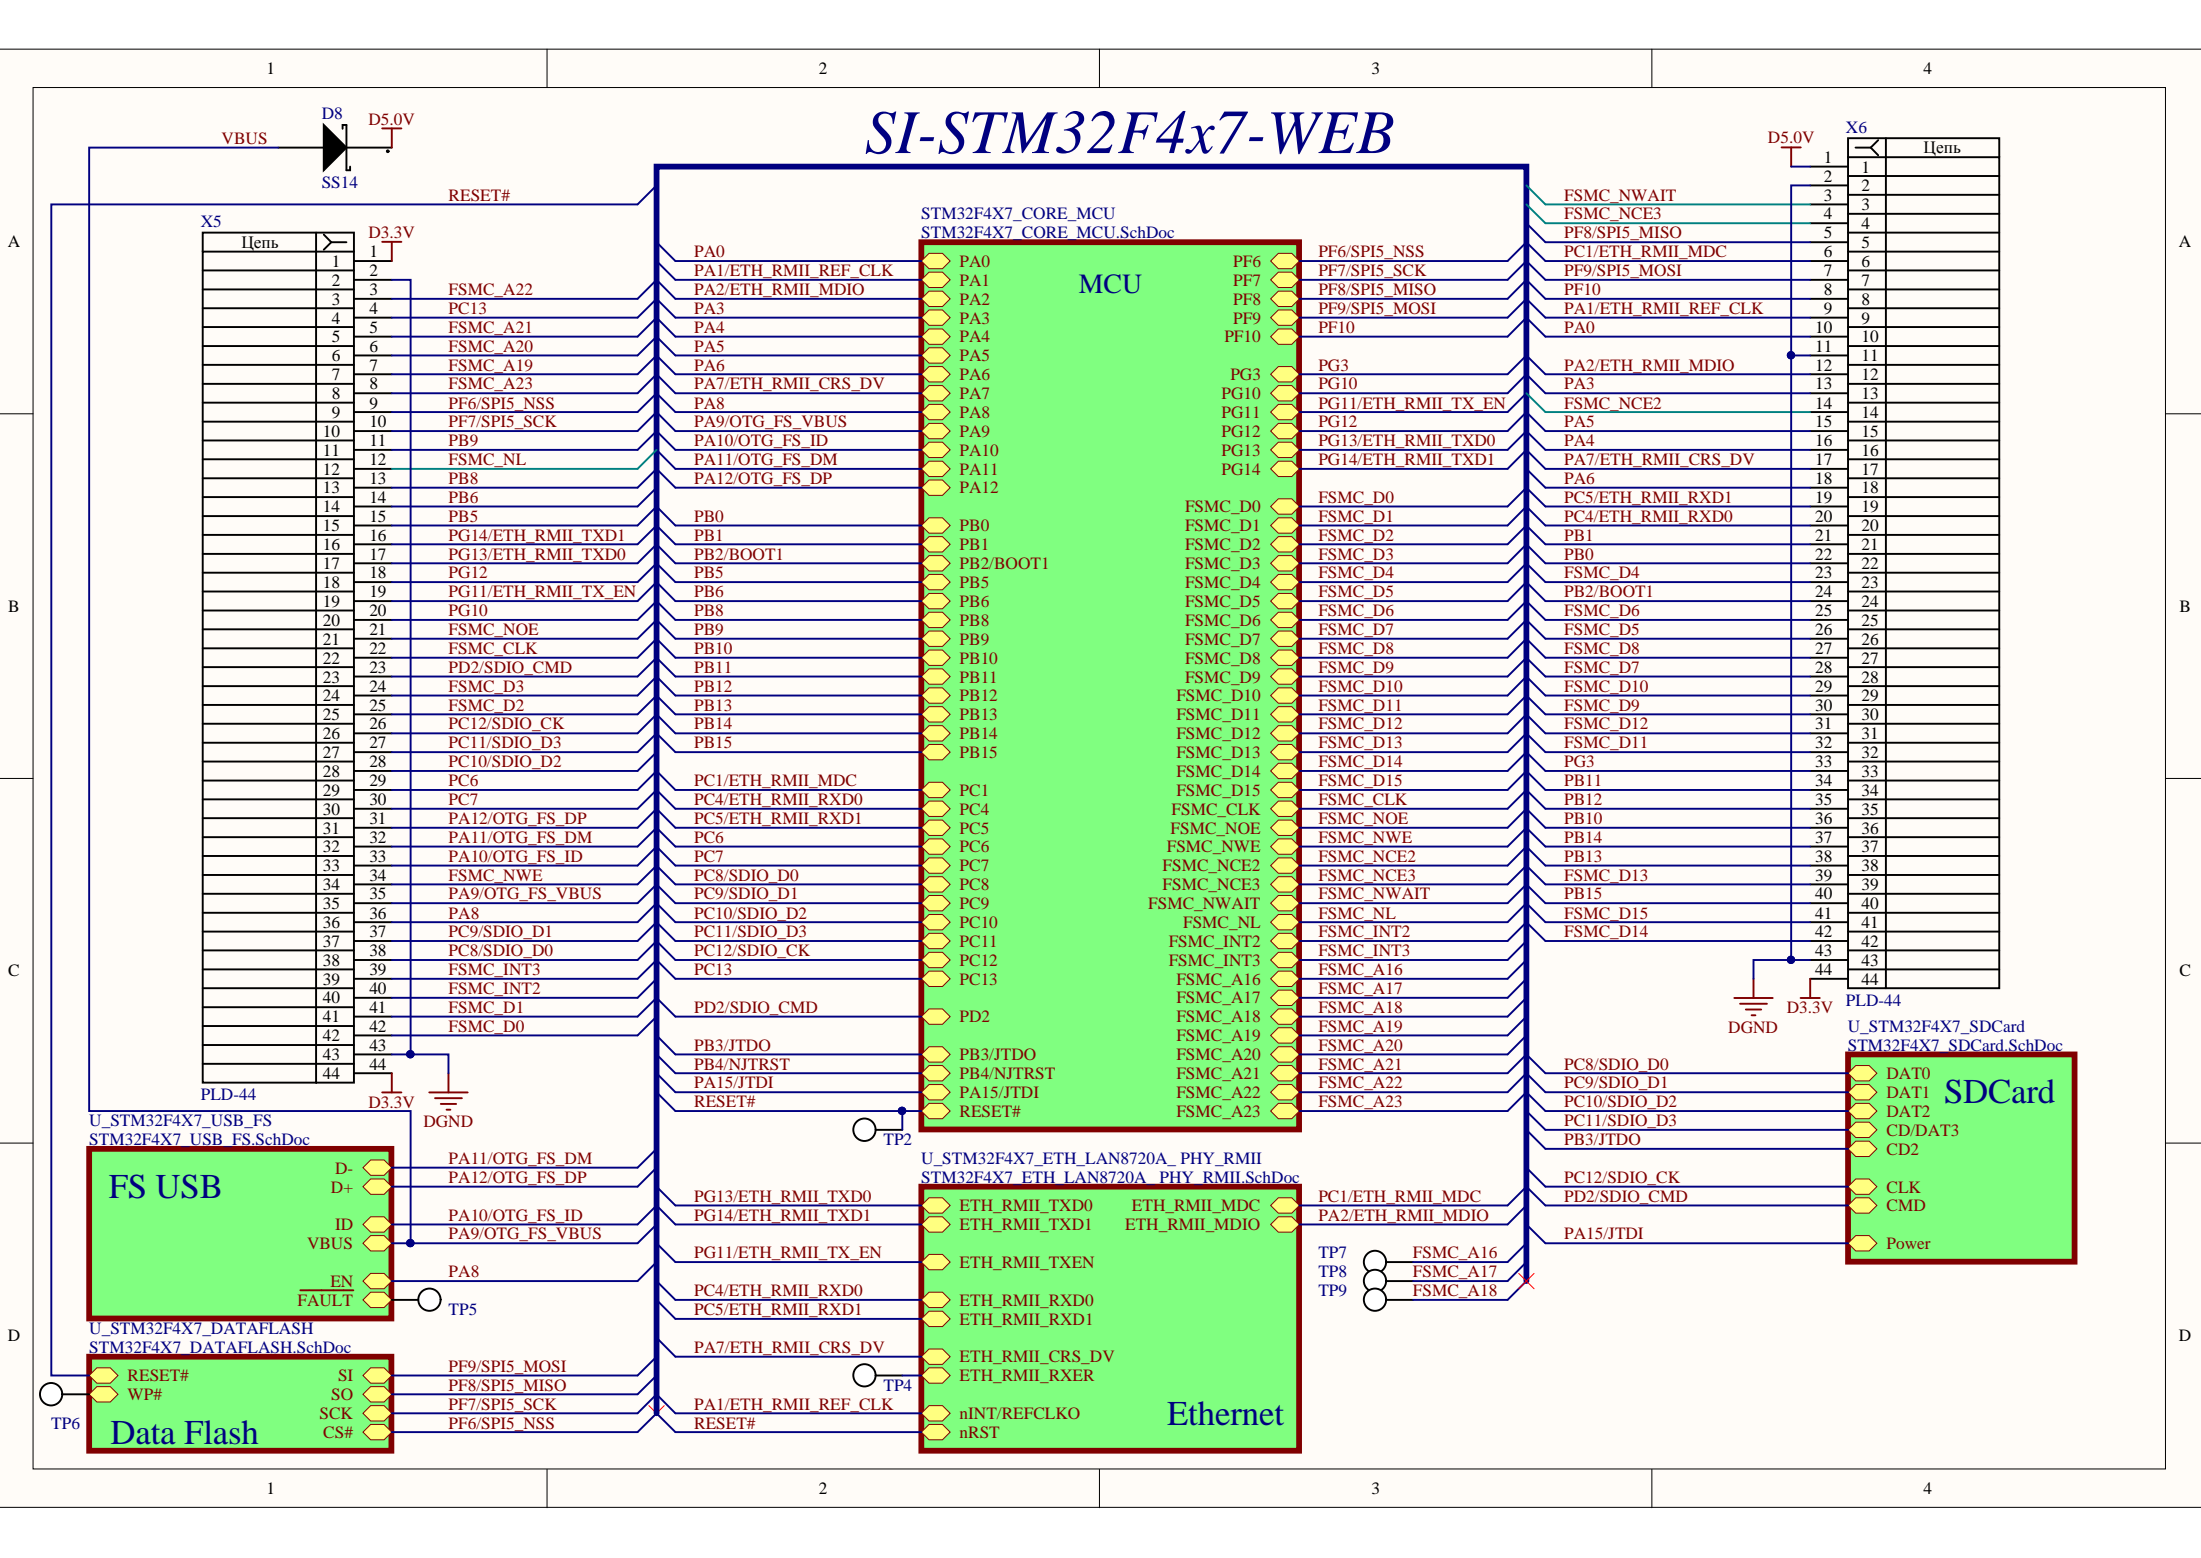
1 2 3 4

SI-STM32F4x7-WEB

VBUS
D8
SS14
D5.0V
RESET#

X5
Цепь
D3.3V
PLD-44

| Pin | Net |
|---|---|
| 1 | D3.3V |
| 2 | |
| 3 | FSMC_A22 |
| 4 | PC13 |
| 5 | FSMC_A21 |
| 6 | FSMC_A20 |
| 7 | FSMC_A19 |
| 8 | FSMC_A23 |
| 9 | PF6/SPI5_NSS |
| 10 | PF7/SPI5_SCK |
| 11 | PB9 |
| 12 | FSMC_NL |
| 13 | PB8 |
| 14 | PB6 |
| 15 | PB5 |
| 16 | PG14/ETH_RMII_TXD1 |
| 17 | PG13/ETH_RMII_TXD0 |
| 18 | PG12 |
| 19 | PG11/ETH_RMII_TX_EN |
| 20 | PG10 |
| 21 | FSMC_NOE |
| 22 | FSMC_CLK |
| 23 | PD2/SDIO_CMD |
| 24 | FSMC_D3 |
| 25 | FSMC_D2 |
| 26 | PC12/SDIO_CK |
| 27 | PC11/SDIO_D3 |
| 28 | PC10/SDIO_D2 |
| 29 | PC6 |
| 30 | PC7 |
| 31 | PA12/OTG_FS_DP |
| 32 | PA11/OTG_FS_DM |
| 33 | PA10/OTG_FS_ID |
| 34 | FSMC_NWE |
| 35 | PA9/OTG_FS_VBUS |
| 36 | PA8 |
| 37 | PC9/SDIO_D1 |
| 38 | PC8/SDIO_D0 |
| 39 | FSMC_INT3 |
| 40 | FSMC_INT2 |
| 41 | FSMC_D1 |
| 42 | FSMC_D0 |
| 43 | |
| 44 | D3.3V |

DGND

STM32F4X7_CORE_MCU
STM32F4X7_CORE_MCU.SchDoc
MCU

PA0 PA1/ETH_RMII_REF_CLK PA2/ETH_RMII_MDIO PA3 PA4 PA5 PA6 PA7/ETH_RMII_CRS_DV PA8 PA9/OTG_FS_VBUS PA10/OTG_FS_ID PA11/OTG_FS_DM PA12/OTG_FS_DP
PB0 PB1 PB2/BOOT1 PB5 PB6 PB8 PB9 PB10 PB11 PB12 PB13 PB14 PB15
PC1/ETH_RMII_MDC PC4/ETH_RMII_RXD0 PC5/ETH_RMII_RXD1 PC6 PC7 PC8/SDIO_D0 PC9/SDIO_D1 PC10/SDIO_D2 PC11/SDIO_D3 PC12/SDIO_CK PC13
PD2/SDIO_CMD
PB3/JTDO PB4/NJTRST PA15/JTDI RESET#

PA0 PA1 PA2 PA3 PA4 PA5 PA6 PA7 PA8 PA9 PA10 PA11 PA12 PB0 PB1 PB2/BOOT1 PB5 PB6 PB8 PB9 PB10 PB11 PB12 PB13 PB14 PB15 PC1 PC4 PC5 PC6 PC7 PC8 PC9 PC10 PC11 PC12 PC13 PD2 PB3/JTDO PB4/NJTRST PA15/JTDI RESET#
PF6 PF7 PF8 PF9 PF10 PG3 PG10 PG11 PG12 PG13 PG14 FSMC_D0 FSMC_D1 FSMC_D2 FSMC_D3 FSMC_D4 FSMC_D5 FSMC_D6 FSMC_D7 FSMC_D8 FSMC_D9 FSMC_D10 FSMC_D11 FSMC_D12 FSMC_D13 FSMC_D14 FSMC_D15 FSMC_CLK FSMC_NOE FSMC_NWE FSMC_NCE2 FSMC_NCE3 FSMC_NWAIT FSMC_NL FSMC_INT2 FSMC_INT3 FSMC_A16 FSMC_A17 FSMC_A18 FSMC_A19 FSMC_A20 FSMC_A21 FSMC_A22 FSMC_A23

PF6/SPI5_NSS PF7/SPI5_SCK PF8/SPI5_MISO PF9/SPI5_MOSI PF10 PG3 PG10 PG11/ETH_RMII_TX_EN PG12 PG13/ETH_RMII_TXD0 PG14/ETH_RMII_TXD1 FSMC_D0 FSMC_D1 FSMC_D2 FSMC_D3 FSMC_D4 FSMC_D5 FSMC_D6 FSMC_D7 FSMC_D8 FSMC_D9 FSMC_D10 FSMC_D11 FSMC_D12 FSMC_D13 FSMC_D14 FSMC_D15 FSMC_CLK FSMC_NOE FSMC_NWE FSMC_NCE2 FSMC_NCE3 FSMC_NWAIT FSMC_NL FSMC_INT2 FSMC_INT3 FSMC_A16 FSMC_A17 FSMC_A18 FSMC_A19 FSMC_A20 FSMC_A21 FSMC_A22 FSMC_A23

TP2

D5.0V
X6
Цепь
PLD-44

| Pin | Net |
|---|---|
| 1 | D5.0V |
| 2 | |
| 3 | FSMC_NWAIT |
| 4 | FSMC_NCE3 |
| 5 | PF8/SPI5_MISO |
| 6 | PC1/ETH_RMII_MDC |
| 7 | PF9/SPI5_MOSI |
| 8 | PF10 |
| 9 | PA1/ETH_RMII_REF_CLK |
| 10 | PA0 |
| 11 | |
| 12 | PA2/ETH_RMII_MDIO |
| 13 | PA3 |
| 14 | FSMC_NCE2 |
| 15 | PA5 |
| 16 | PA4 |
| 17 | PA7/ETH_RMII_CRS_DV |
| 18 | PA6 |
| 19 | PC5/ETH_RMII_RXD1 |
| 20 | PC4/ETH_RMII_RXD0 |
| 21 | PB1 |
| 22 | PB0 |
| 23 | FSMC_D4 |
| 24 | PB2/BOOT1 |
| 25 | FSMC_D6 |
| 26 | FSMC_D5 |
| 27 | FSMC_D8 |
| 28 | FSMC_D7 |
| 29 | FSMC_D10 |
| 30 | FSMC_D9 |
| 31 | FSMC_D12 |
| 32 | FSMC_D11 |
| 33 | PG3 |
| 34 | PB11 |
| 35 | PB12 |
| 36 | PB10 |
| 37 | PB14 |
| 38 | PB13 |
| 39 | FSMC_D13 |
| 40 | PB15 |
| 41 | FSMC_D15 |
| 42 | FSMC_D14 |
| 43 | |
| 44 | D3.3V |

DGND
D3.3V

U_STM32F4X7_SDCard
STM32F4X7_SDCard.SchDoc
SDCard
DAT0 DAT1 DAT2 CD/DAT3 CD2 CLK CMD Power
PC8/SDIO_D0 PC9/SDIO_D1 PC10/SDIO_D2 PC11/SDIO_D3 PB3/JTDO PC12/SDIO_CK PD2/SDIO_CMD PA15/JTDI

U_STM32F4X7_USB_FS
STM32F4X7_USB_FS.SchDoc
FS USB
D- D+ ID VBUS EN FAULT
PA11/OTG_FS_DM PA12/OTG_FS_DP PA10/OTG_FS_ID PA9/OTG_FS_VBUS PA8
TP5

U_STM32F4X7_DATAFLASH
STM32F4X7_DATAFLASH.SchDoc
Data Flash
RESET# WP# SI SO SCK CS#
PF9/SPI5_MOSI PF8/SPI5_MISO PF7/SPI5_SCK PF6/SPI5_NSS
TP6

U_STM32F4X7_ETH_LAN8720A_PHY_RMII
STM32F4X7_ETH_LAN8720A_PHY_RMII.SchDoc
Ethernet
ETH_RMII_TXD0 ETH_RMII_TXD1 ETH_RMII_TXEN ETH_RMII_RXD0 ETH_RMII_RXD1 ETH_RMII_CRS_DV ETH_RMII_RXER nINT/REFCLKO nRST
ETH_RMII_MDC ETH_RMII_MDIO
PG13/ETH_RMII_TXD0 PG14/ETH_RMII_TXD1 PG11/ETH_RMII_TX_EN PC4/ETH_RMII_RXD0 PC5/ETH_RMII_RXD1 PA7/ETH_RMII_CRS_DV PA1/ETH_RMII_REF_CLK RESET#
PC1/ETH_RMII_MDC PA2/ETH_RMII_MDIO
TP4
TP7 TP8 TP9
FSMC_A16 FSMC_A17 FSMC_A18

A B C D
1 2 3 4